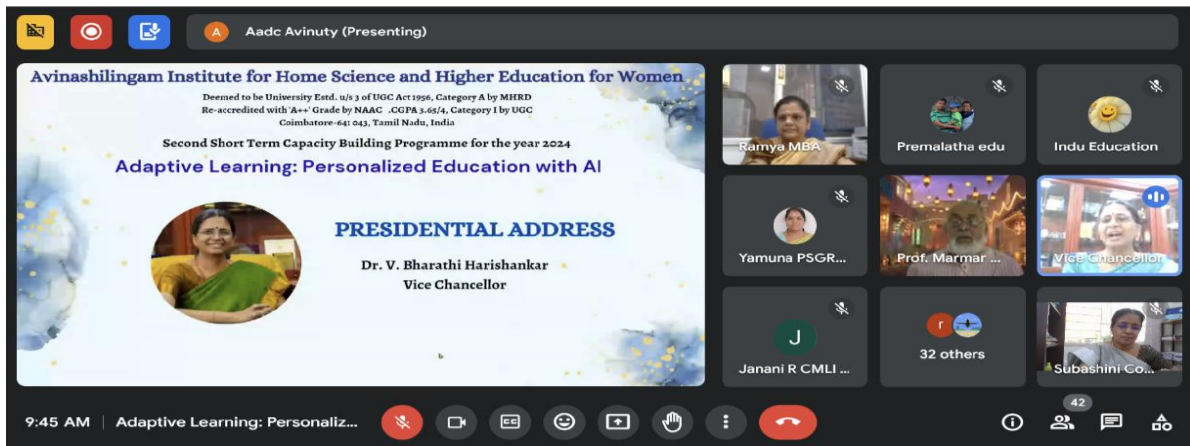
A Aadc Avinuty (Presenting)

Avinashilingam Institute for Home Science and Higher Education for Women
Deemed to be University Estd. u/s 3 of UGC Act 1956, Category A by MHRD
Re-accredited with 'A++' Grade by NAAC .CGPA 3.65/4, Category I by UGC
Coimbatore-641 043, Tamil Nadu, India
Second Short Term Capacity Building Programme for the year 2024
Adaptive Learning: Personalized Education with AI

PRESIDENTIAL ADDRESS
Dr. V. Bharathi Harishankar
Vice Chancellor

Ramya MBA
Premalatha edu
Indu Education
Yamuna PSGR...
Prof. Marmar ...
Vice Chancellor
J
Janani R CMLI ...
r
32 others
Subashini Co...

9:45 AM | Adaptive Learning: Personaliz...
42